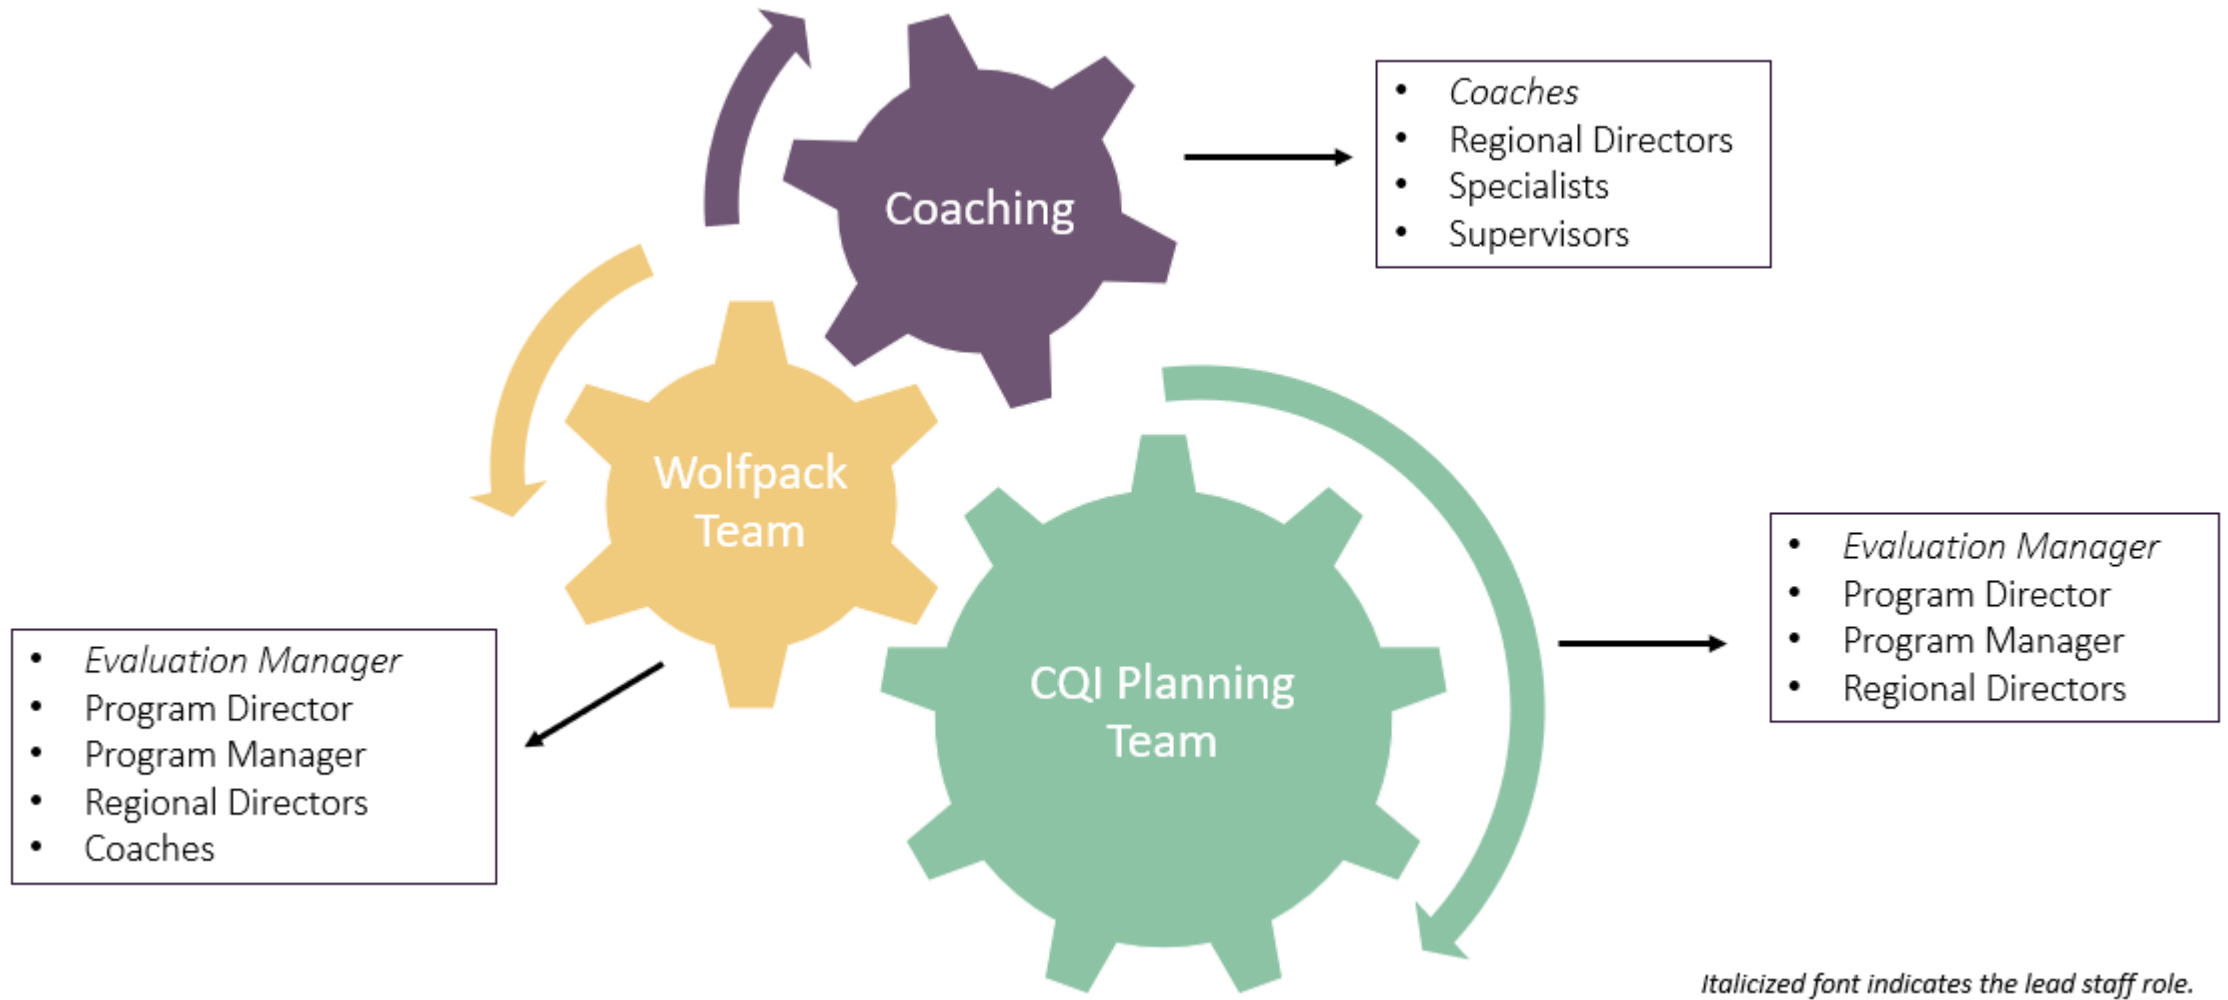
Coaching

- *Coaches*
- Regional Directors
- Specialists
- Supervisors

Wolfpack Team

- *Evaluation Manager*
- Program Director
- Program Manager
- Regional Directors
- Coaches

CQI Planning Team

- *Evaluation Manager*
- Program Director
- Program Manager
- Regional Directors

*Italicized font indicates the lead staff role.*